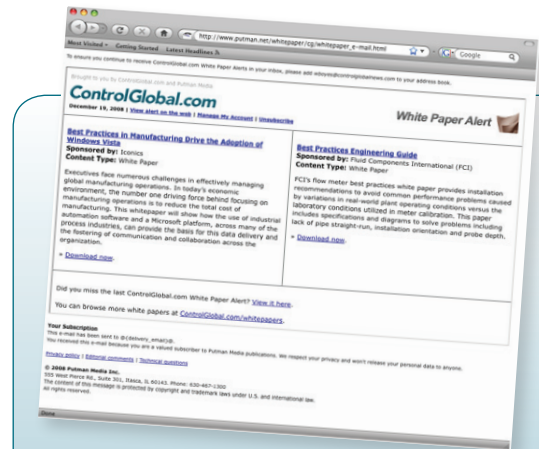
http://www.putman.net/whitepaper/cg/whitepaper_e-mail.html

Google

Most Visited Getting Started Latest Headlines

To ensure you continue to receive ControlGlobal.com White Paper Alerts in your inbox, please add wdovas@controlglobalnews.com to your address book.

Brought to you by ControlGlobal.com and Putman Media

ControlGlobal.com

December 19, 2008 | View alert on the web | Manage My Account | Unsubscribe

White Paper Alert

Best Practices in Manufacturing Drive the Adoption of Windows Vista

Sponsored by: Iconics

Content Type: White Paper

Executives face numerous challenges in effectively managing global manufacturing operations. In today's economic environment, the number one driving force behind focusing on manufacturing operations is to reduce the total cost of manufacturing. This whitepaper will show how the use of industrial automation software and a Microsoft platform, across many of the process industries, can provide the basis for this data delivery and the fostering of communication and collaboration across the organization.

» Download now.

Best Practices Engineering Guide

Sponsored by: Fluid Components International (FCI)

Content Type: White Paper

FCI's flow meter best practices white paper provides installation recommendations to avoid common performance problems caused by variations in real-world plant operating conditions versus the laboratory conditions utilized in meter calibration. This paper includes specifications and diagrams to solve problems including lack of pipe straight-run, installation orientation and probe depth.

» Download now.

Did you miss the last ControlGlobal.com White Paper Alert? View it here.

You can browse more white papers at ControlGlobal.com/whitepapers.

Your Subscription

This e-mail has been sent to @(delivery_email)@.

You received this e-mail because you are a valued subscriber to Putman Media publications. We respect your privacy and won't release your personal data to anyone.

Privacy policy | Editorial comments | Technical questions

© 2008 Putman Media Inc.

555 West Pierce Rd., Suite 301, Itasca, IL 60143. Phone: 630-467-1300

The content of this message is protected by copyright and trademark laws under U.S. and international law.

All rights reserved.

Done